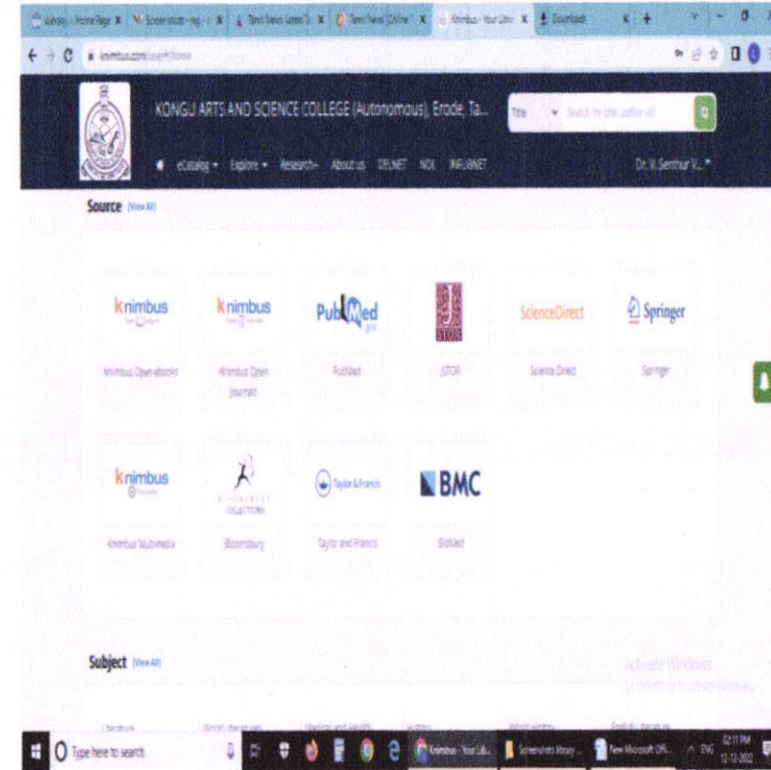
Library - Home Page × Screenshots - reg × Tamil News Latest × Tamil News Online × Knimbus - Your Libr × Downloads × +

knimbus.com/user#/home

KONGU ARTS AND SCIENCE COLLEGE (Autonomous), Erode, Ta...

Title Search for title, author etc

eCatalog Explore Research About us DELNET NDL INFLIBNET Dr. V. Senthur V...

Source (View All)

knimbus Knimbus Open ebooks

knimbus Knimbus Open Journals

PubMed PubMed

JSTOR JSTOR

ScienceDirect Science Direct

Springer Springer

knimbus Knimbus Multimedia

BLOOMSBURY COLLECTIONS Bloomsbury

Taylor & Francis Taylor and Francis

BMC BioMed

Subject (View All)

Literature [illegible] Medical and Health History World History English Literature

Activate Windows
Go to Settings to activate Windows.

Type here to search

Knimbus - Your Lib... Screenshots library ... New Microsoft Off... ENG 02:11 PM 12-12-2022